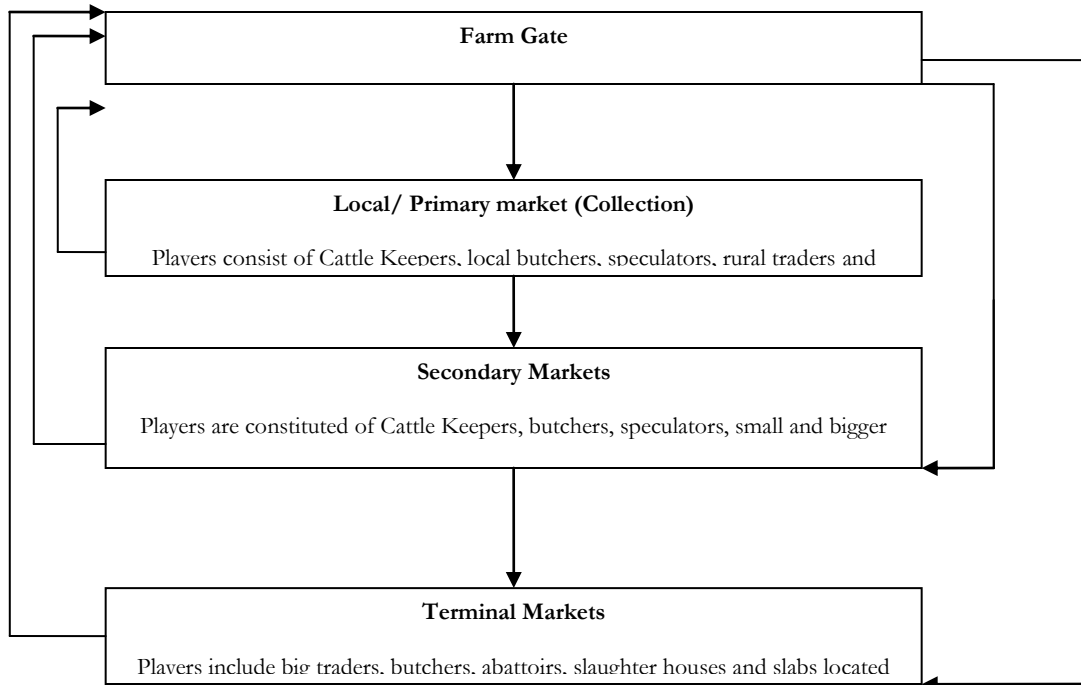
Farm Gate

Local/ Primary market (Collection)

Players consist of Cattle Keepers, local butchers, speculators, rural traders and

Secondary Markets

Players are constituted of Cattle Keepers, butchers, speculators, small and bigger

Terminal Markets

Players include big traders, butchers, abattoirs, slaughter houses and slabs located